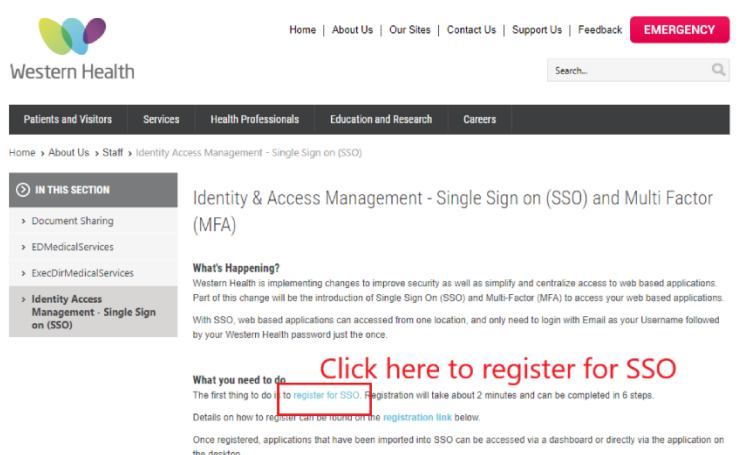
Western Health

Home | About Us | Our Sites | Contact Us | Support Us | Feedback EMERGENCY

Search...

Patients and Visitors Services Health Professionals Education and Research Careers

Home › About Us › Staff › Identity Access Management - Single Sign on (SSO)

IN THIS SECTION

› Document Sharing

› EDMedicalServices

› ExecDirMedicalServices

› Identity Access Management - Single Sign on (SSO)

Identity & Access Management - Single Sign on (SSO) and Multi Factor (MFA)

What's Happening?

Western Health is implementing changes to improve security as well as simplify and centralize access to web based applications. Part of this change will be the introduction of Single Sign On (SSO) and Multi-Factor (MFA) to access your web based applications.

With SSO, web based applications can accessed from one location, and only need to login with Email as your Username followed by your Western Health password just the once.

Click here to register for SSO

What you need to do

The first thing to do is to register for SSO. Registration will take about 2 minutes and can be completed in 6 steps.

Details on how to register can be found on the registration link below.

Once registered, applications that have been imported into SSO can be accessed via a dashboard or directly via the application on the desktop.